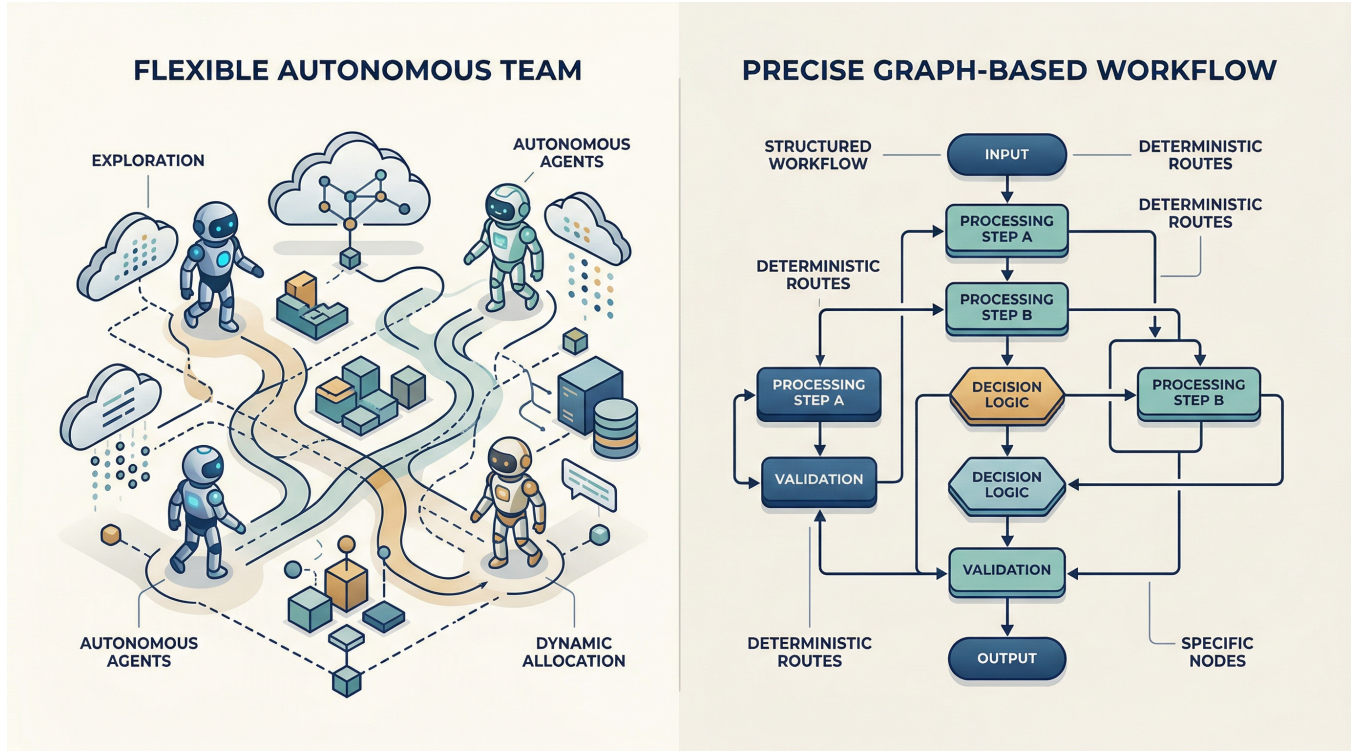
FLEXIBLE AUTONOMOUS TEAM

EXPLORATION

AUTONOMOUS AGENTS

AUTONOMOUS AGENTS

DYNAMIC ALLOCATION

PRECISE GRAPH-BASED WORKFLOW

STRUCTURED WORKFLOW

INPUT

DETERMINISTIC ROUTES

DETERMINISTIC ROUTES

PROCESSING STEP A

DETERMINISTIC ROUTES

PROCESSING STEP B

PROCESSING STEP A

DECISION LOGIC

PROCESSING STEP B

VALIDATION

DECISION LOGIC

VALIDATION

DETERMINISTIC ROUTES

OUTPUT

SPECIFIC NODES